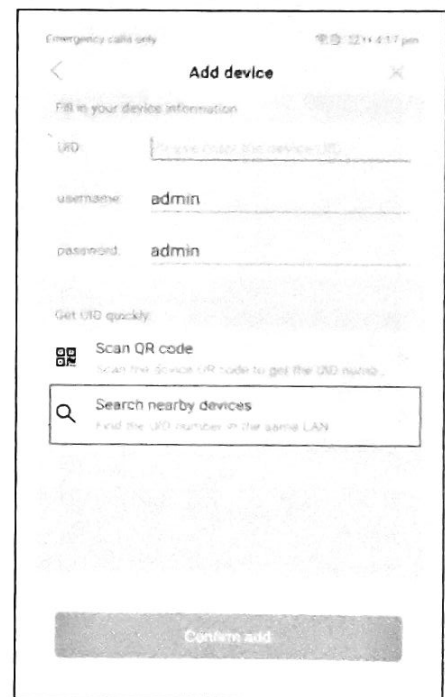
Emergency calls only

4:17 pm

Add device

Fill in your device information

UID

Please Enter the device UID

username admin

password admin

Get UID quickly

Scan QR code

Scan the device QR code to get the UID numb...

Search nearby devices

Find the UID number in the same LAN

Confirm add